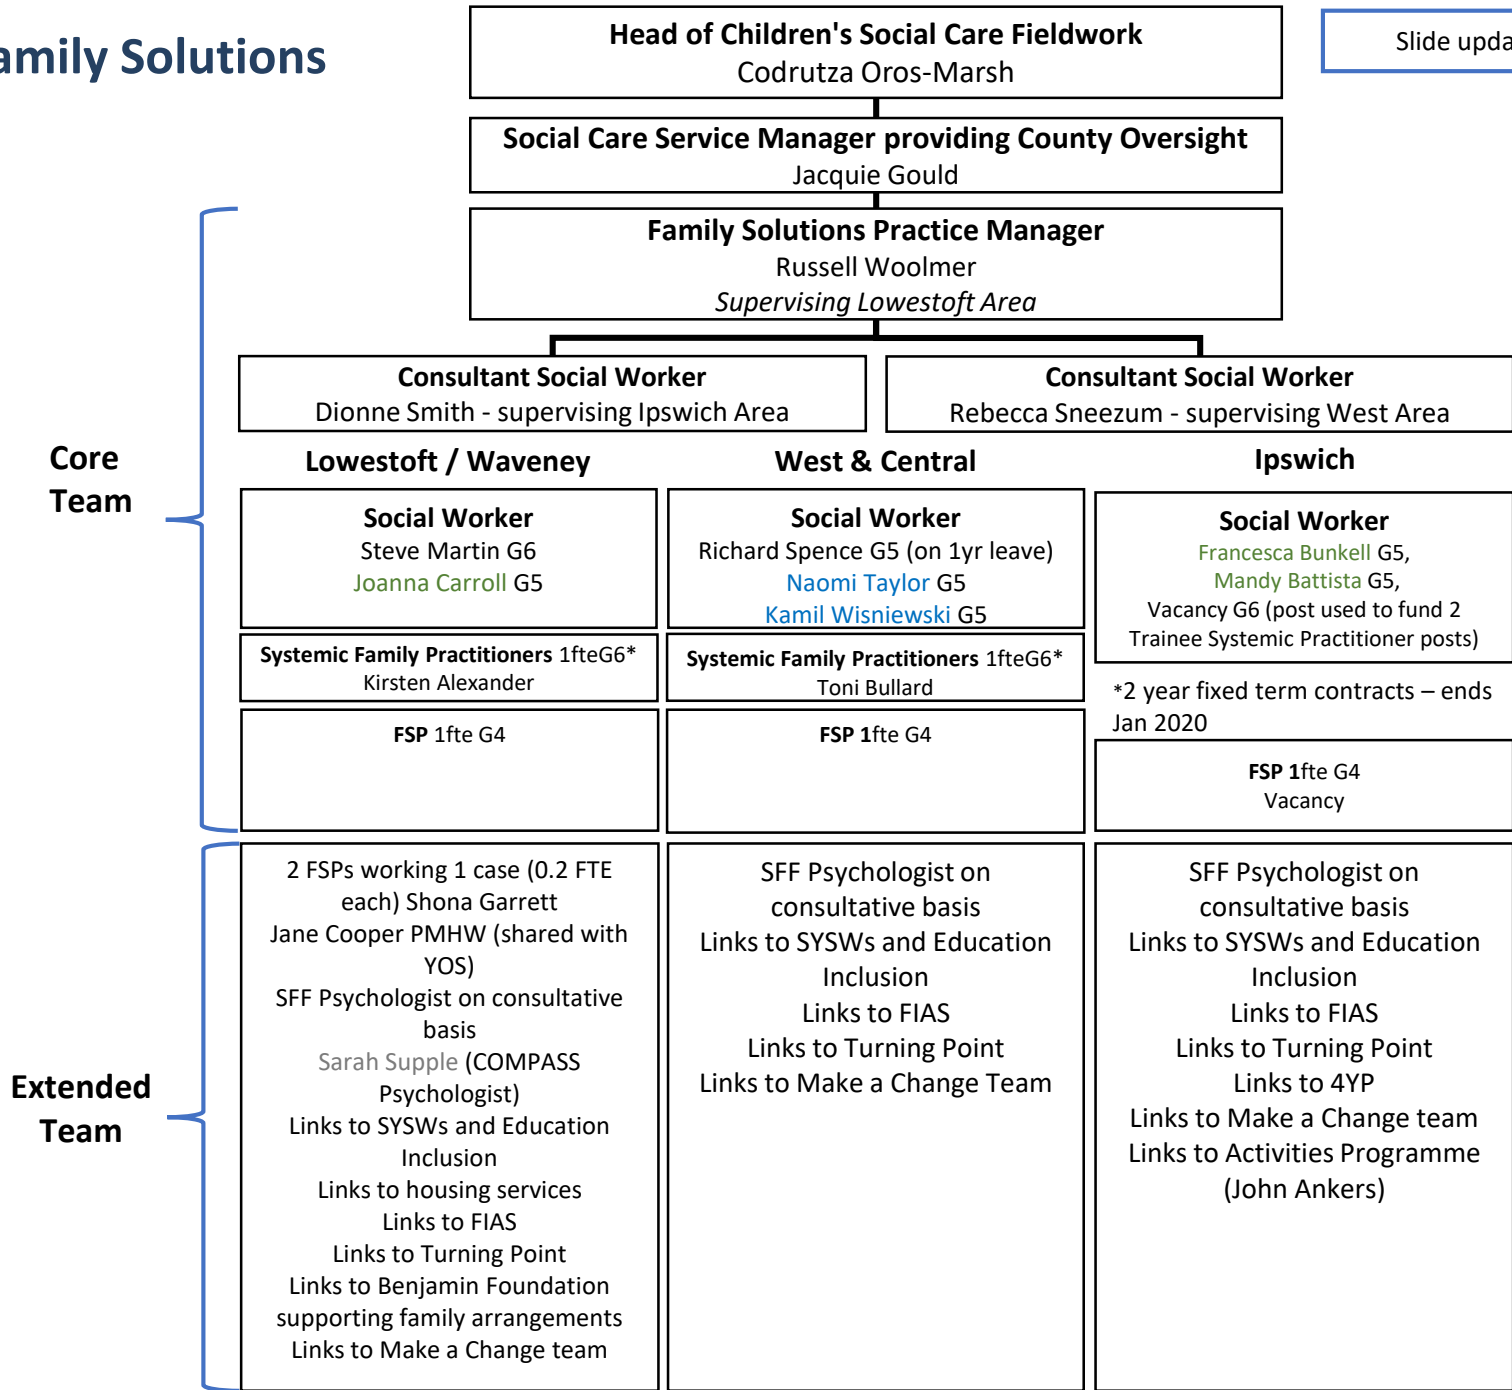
amily Solutions

Head of Children's Social Care Fieldwork
Codrutza Oros-Marsh

Slide upda

Social Care Service Manager providing County Oversight
Jacquie Gould

Family Solutions Practice Manager
Russell Woolmer
Supervising Lowestoft Area

Consultant Social Worker
Dionne Smith - supervising Ipswich Area

Consultant Social Worker
Rebecca Sneezum - supervising West Area

Core Team

Lowestoft / Waveney

West & Central

Ipswich

Social Worker
Steve Martin G6
Joanna Carroll G5

Social Worker
Richard Spence G5 (on 1yr leave)
Naomi Taylor G5
Kamil Wisniewski G5

Social Worker
Francesca Bunkell G5,
Mandy Battista G5,
Vacancy G6 (post used to fund 2 Trainee Systemic Practitioner posts)

Systemic Family Practitioners 1fteG6*
Kirsten Alexander

Systemic Family Practitioners 1fteG6*
Toni Bullard

*2 year fixed term contracts – ends Jan 2020

FSP 1fte G4

FSP 1fte G4

FSP 1fte G4
Vacancy

Extended Team

2 FSPs working 1 case (0.2 FTE each) Shona Garrett
Jane Cooper PMHW (shared with YOS)
SFF Psychologist on consultative basis
Sarah Supple (COMPASS Psychologist)
Links to SYSWs and Education Inclusion
Links to housing services
Links to FIAS
Links to Turning Point
Links to Benjamin Foundation supporting family arrangements
Links to Make a Change team

SFF Psychologist on consultative basis
Links to SYSWs and Education Inclusion
Links to FIAS
Links to Turning Point
Links to Make a Change Team

SFF Psychologist on consultative basis
Links to SYSWs and Education Inclusion
Links to FIAS
Links to Turning Point
Links to 4YP
Links to Make a Change team
Links to Activities Programme (John Ankers)